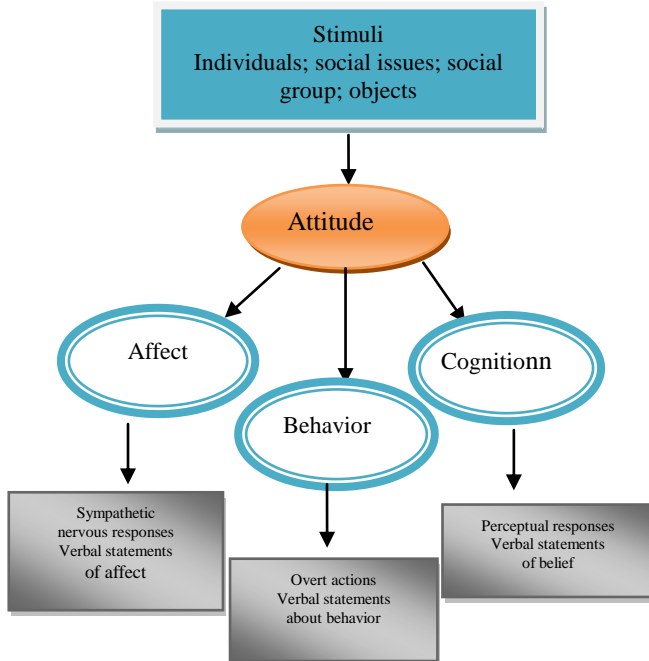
Stimuli
Individuals; social issues; social group; objects

Attitude

Affect

Behavior

Cognitionn

Sympathetic nervous responses
Verbal statements of affect

Overt actions
Verbal statements about behavior

Perceptual responses
Verbal statements of belief